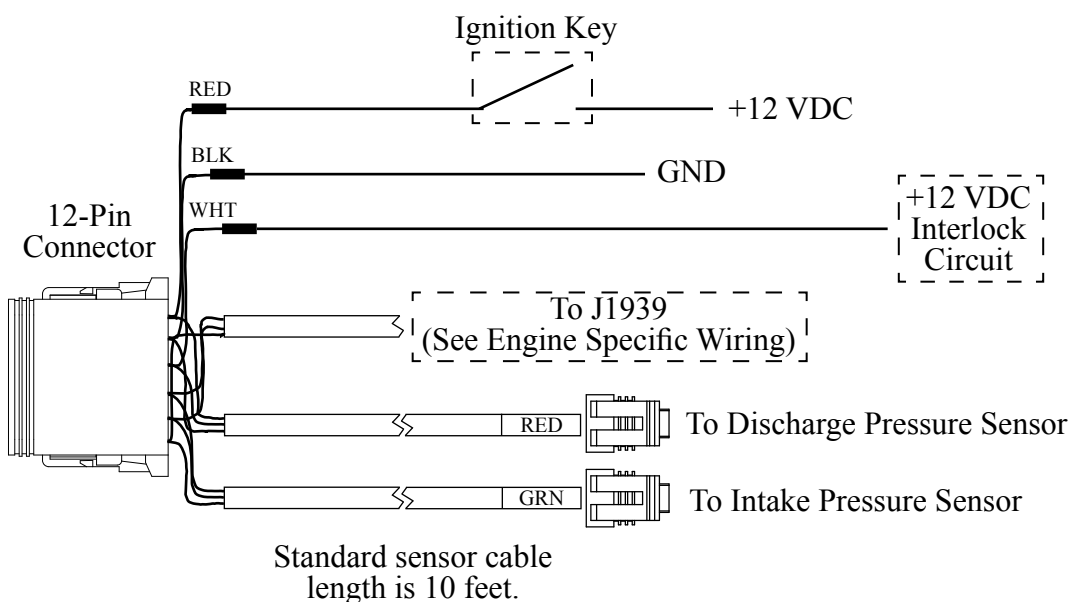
Ignition Key

RED

+12 VDC

BLK

GND

12-Pin Connector

WHT

+12 VDC Interlock Circuit

To J1939 (See Engine Specific Wiring)

RED

To Discharge Pressure Sensor

GRN

To Intake Pressure Sensor

Standard sensor cable length is 10 feet.